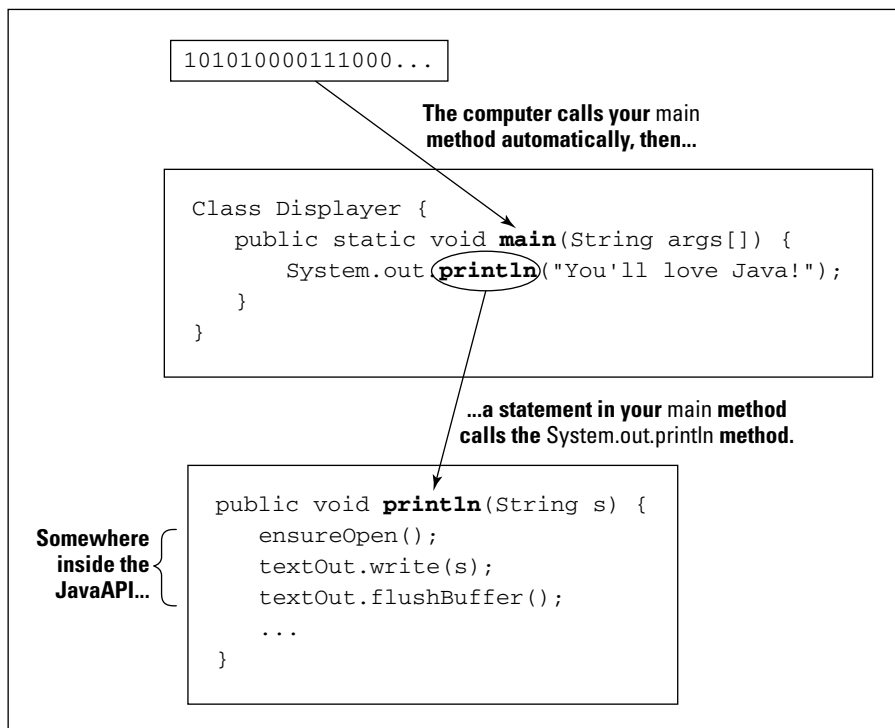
101010000111000...

The computer calls your main method automatically, then...

Class Displayer {
   public static void main(String args[]) {
      System.out.println("You'll love Java!");
   }
}

...a statement in your main method calls the System.out.println method.

Somewhere inside the JavaAPI...

public void println(String s) {
   ensureOpen();
   textOut.write(s);
   textOut.flushBuffer();
   ...
}